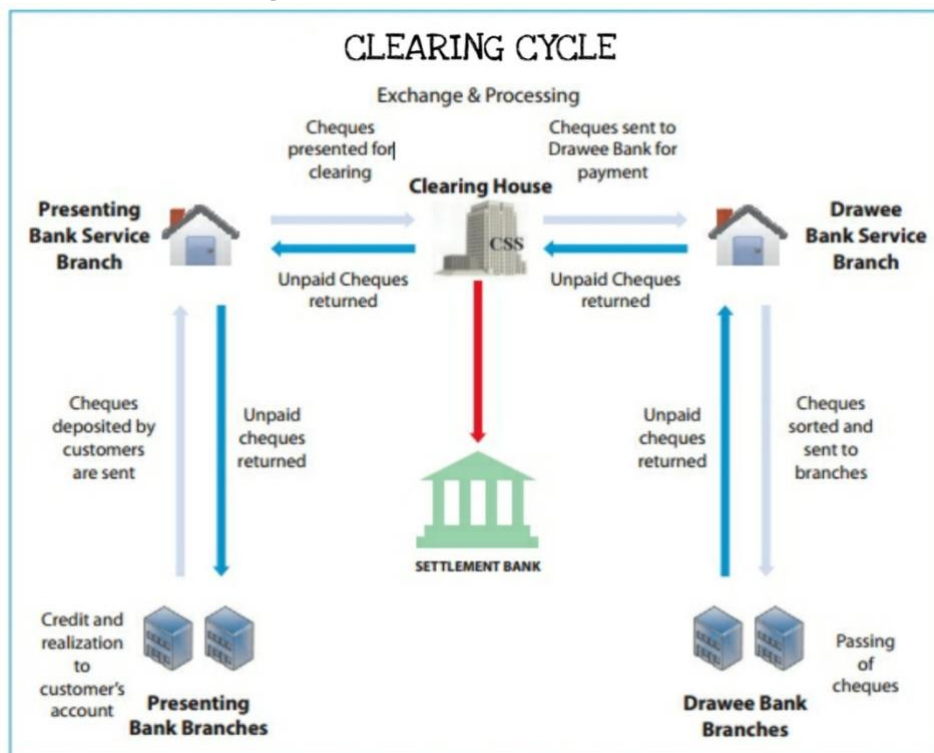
CLEARING CYCLE

Exchange & Processing

Cheques presented for clearing

Clearing House

Cheques sent to Drawee Bank for payment

Presenting Bank Service Branch

CSS

Drawee Bank Service Branch

Unpaid Cheques returned

Unpaid Cheques returned

Cheques deposited by customers are sent

Unpaid cheques returned

Unpaid cheques returned

Cheques sorted and sent to branches

SETTLEMENT BANK

Credit and realization to customer's account

Presenting Bank Branches

Drawee Bank Branches

Passing of cheques